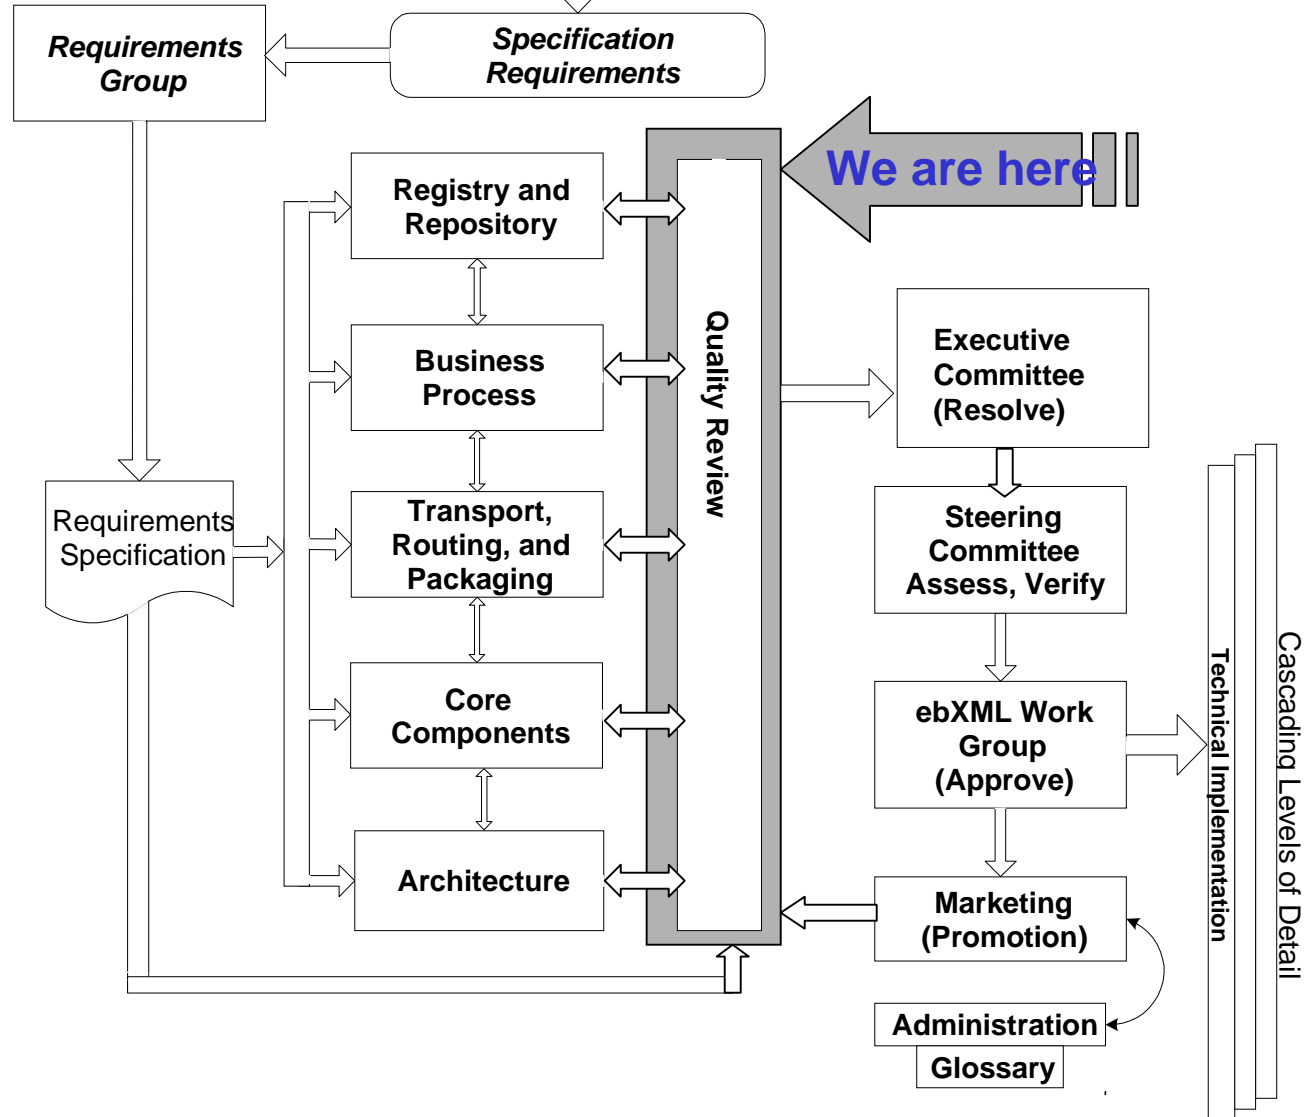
Requirements Group

Specification Requirements

We are here

Registry and Repository

Business Process

Transport, Routing, and Packaging

Core Components

Architecture

Quality Review

Requirements Specification

Executive Committee (Resolve)

Steering Committee Assess, Verify

ebXML Work Group (Approve)

Marketing (Promotion)

Administration

Glossary

Technical Implementation

Cascading Levels of Detail